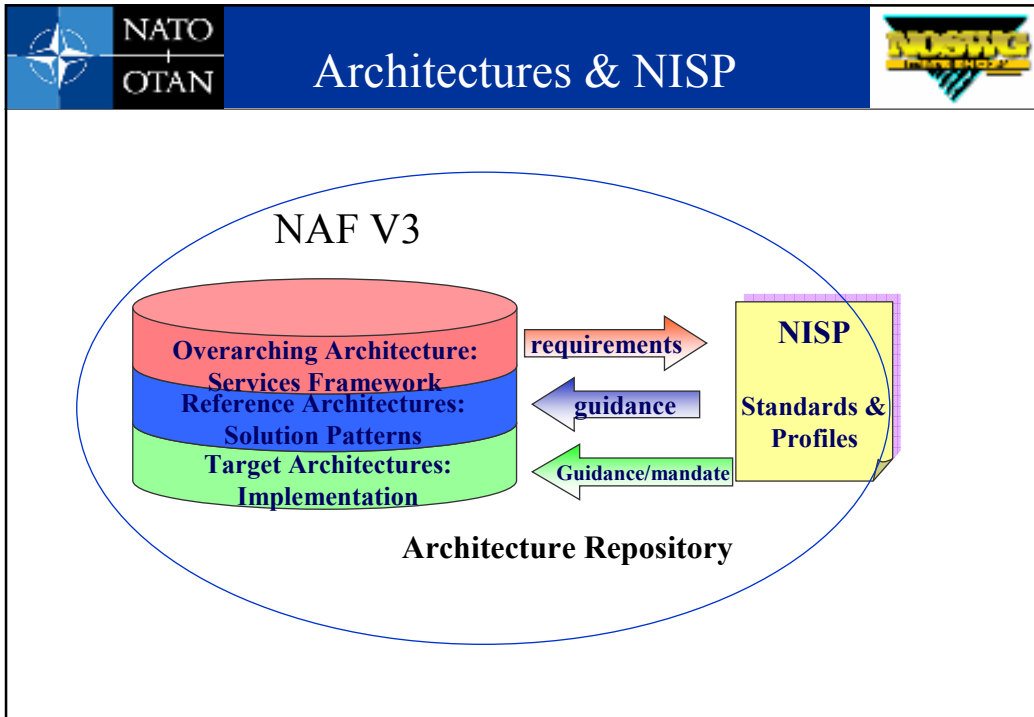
NATO
OTAN

Architectures & NISP

NOSWG
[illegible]

NAF V3

Overarching Architecture: Services Framework

Reference Architectures: Solution Patterns

Target Architectures: Implementation

requirements

guidance

Guidance/mandate

NISP

Standards & Profiles

Architecture Repository